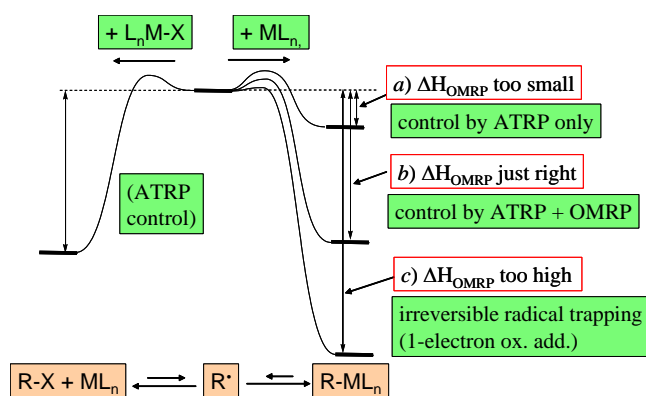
+ L$_n$M-X

+ ML$_n$,

(ATRP control)

a) $\Delta H_{OMRP}$ too small

control by ATRP only

b) $\Delta H_{OMRP}$ just right

control by ATRP + OMRP

c) $\Delta H_{OMRP}$ too high

irreversible radical trapping (1-electron ox. add.)

R-X + ML$_n$

R$^\cdot$

R-ML$_n$